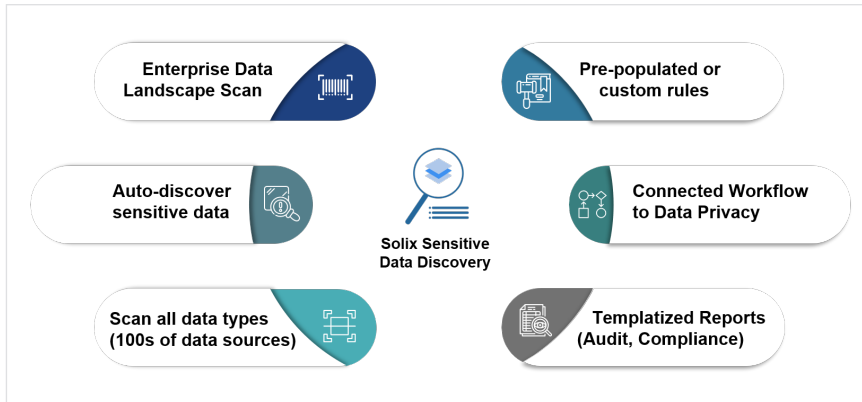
Enterprise Data Landscape Scan

Pre-populated or custom rules

Auto-discover sensitive data

Solix Sensitive Data Discovery

Connected Workflow to Data Privacy

Scan all data types (100s of data sources)

Templatized Reports (Audit, Compliance)